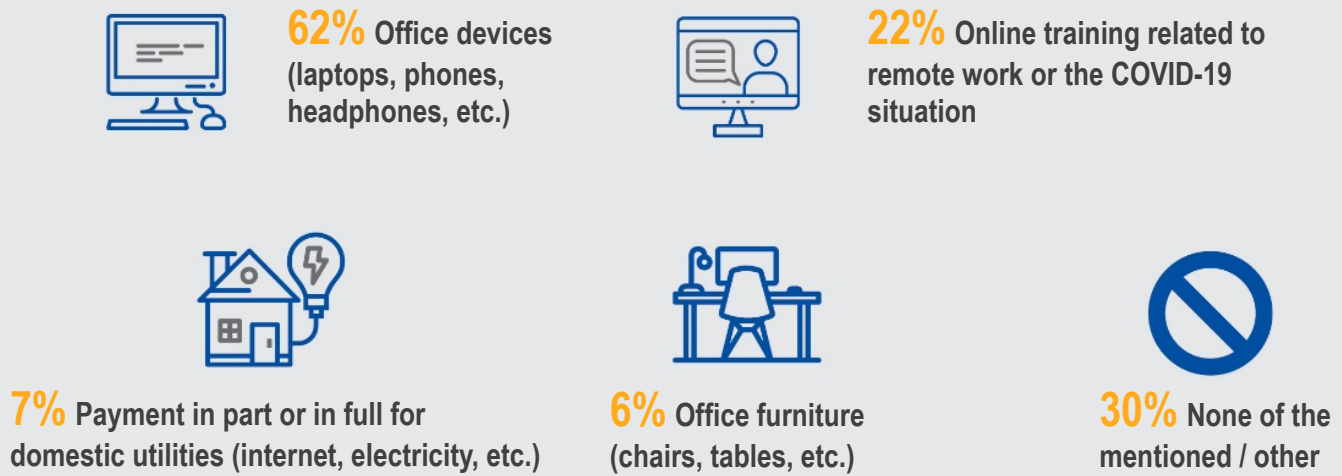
62% Office devices (laptops, phones, headphones, etc.)

22% Online training related to remote work or the COVID-19 situation

7% Payment in part or in full for domestic utilities (internet, electricity, etc.)

6% Office furniture (chairs, tables, etc.)

30% None of the mentioned / other